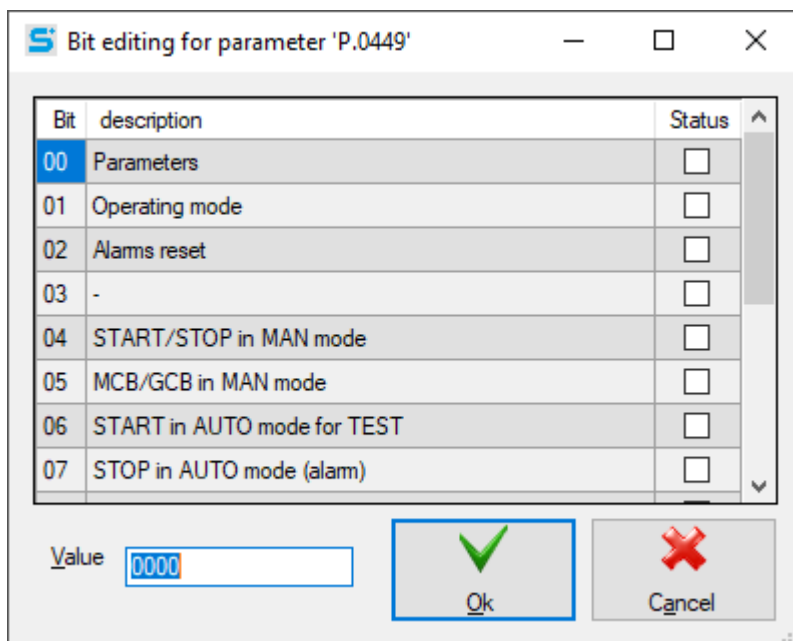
Bit editing for parameter 'P.0449'

| Bit | description | Status |
|---|---|---|
| 00 | Parameters | |
| 01 | Operating mode | |
| 02 | Alarms reset | |
| 03 | - | |
| 04 | START/STOP in MAN mode | |
| 05 | MCB/GCB in MAN mode | |
| 06 | START in AUTO mode for TEST | |
| 07 | STOP in AUTO mode (alarm) | |

Value 0000

Ok

Cancel